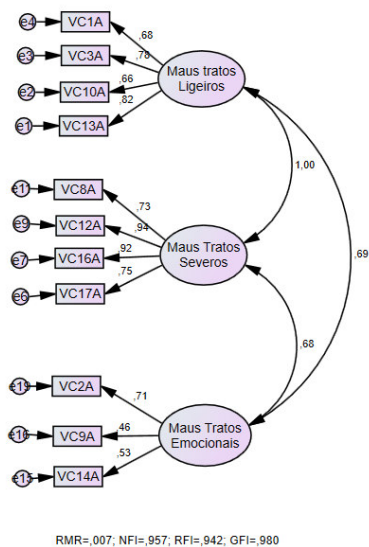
e4 VC1A ,68
e3 VC3A ,78
e2 VC10A ,66
e1 VC13A ,82
Maus tratos Ligeiros

e11 VC8A ,73
e9 VC12A ,94
e7 VC16A ,92
e6 VC17A ,75
Maus Tratos Severos

1,00
,69
,68

e19 VC2A ,71
e16 VC9A ,46
e15 VC14A ,53
Maus Tratos Emocionais

RMR=,007; NFI=,957; RFI=,942; GFI=,980